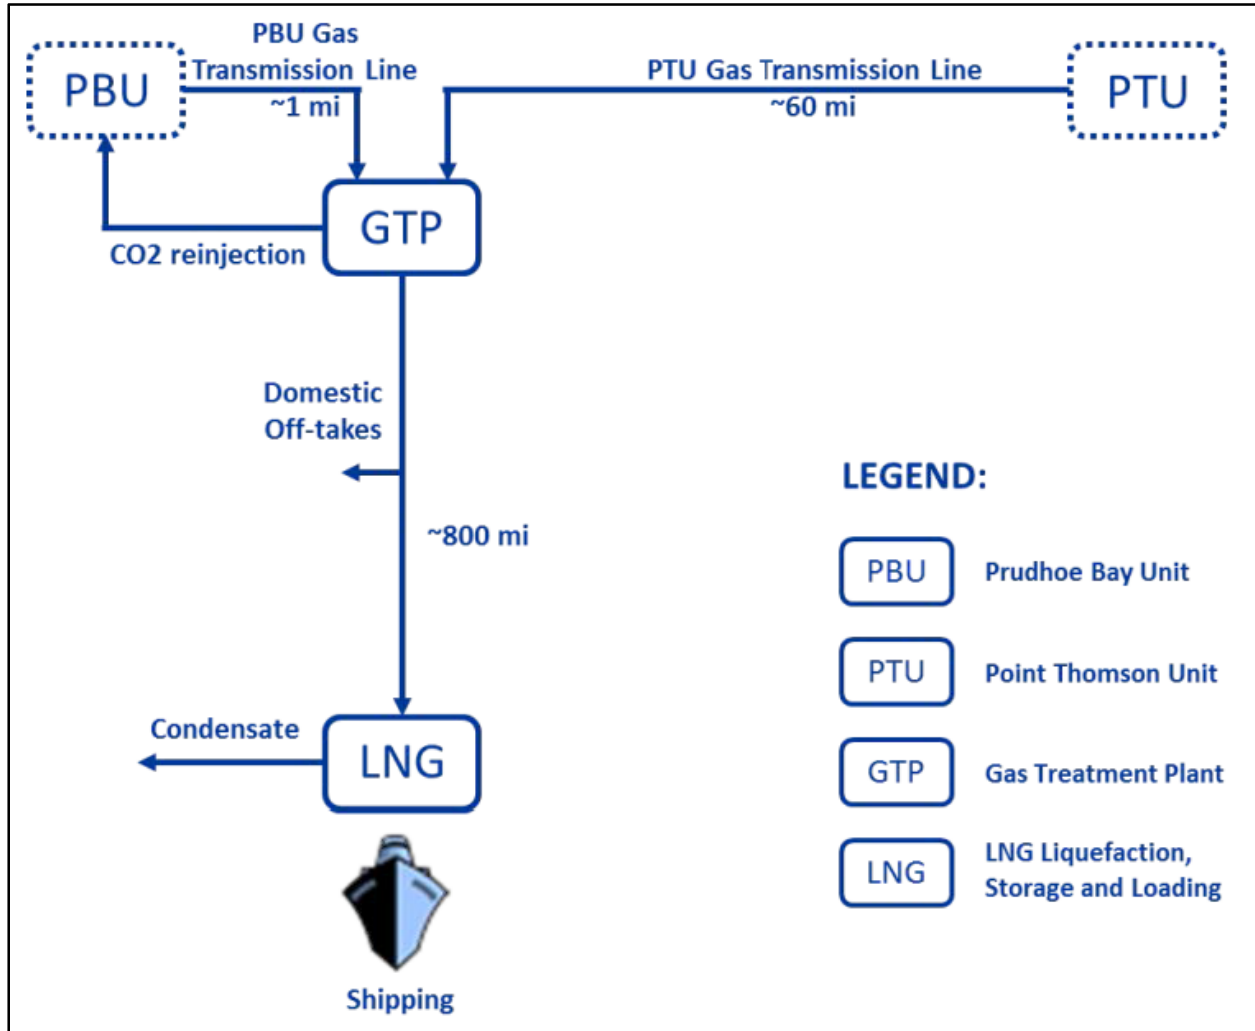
PBU

PBU Gas Transmission Line ~1 mi

PTU Gas Transmission Line ~60 mi

PTU

GTP

CO2 reinjection

Domestic Off-takes

~800 mi

LEGEND:

| | |
|---|---|
| PBU | Prudhoe Bay Unit |
| PTU | Point Thomson Unit |
| GTP | Gas Treatment Plant |
| LNG | LNG Liquefaction, Storage and Loading |

Condensate

LNG

Shipping